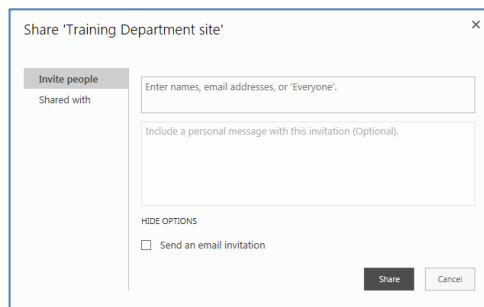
Share 'Training Department site'

×

Invite people

Shared with

Enter names, email addresses, or 'Everyone'.

Include a personal message with this invitation (Optional).

HIDE OPTIONS

Send an email invitation

Share

Cancel